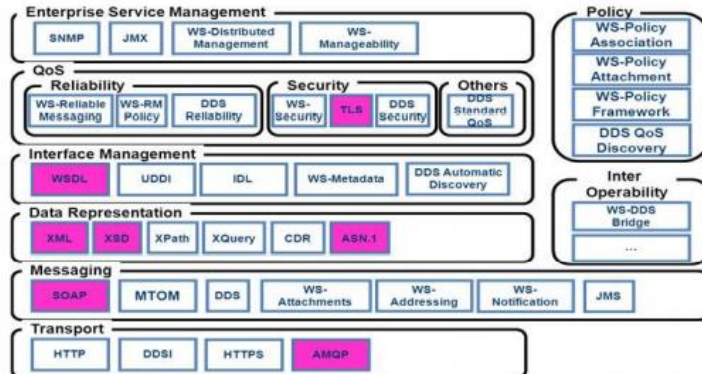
Enterprise Service Management
SNMP
JMX
WS-Distributed Management
WS-Manageability

QoS
Reliability
WS-Reliable Messaging
WS-RM Policy
DDS Reliability
Security
WS-Security
TLS
DDS Security
Others
DDS Standard QoS

Interface Management
WSDL
UDDI
IDL
WS-Metadata
DDS Automatic Discovery

Data Representation
XML
XSD
XPath
XQuery
CDR
ASN.1

Messaging
SOAP
MTOM
DDS
WS-Attachments
WS-Addressing
WS-Notification
JMS

Transport
HTTP
DDSI
HTTPS
AMQP

Policy
WS-Policy Association
WS-Policy Attachment
WS-Policy Framework
DDS QoS Discovery

Inter Operability
WS-DDS Bridge
...